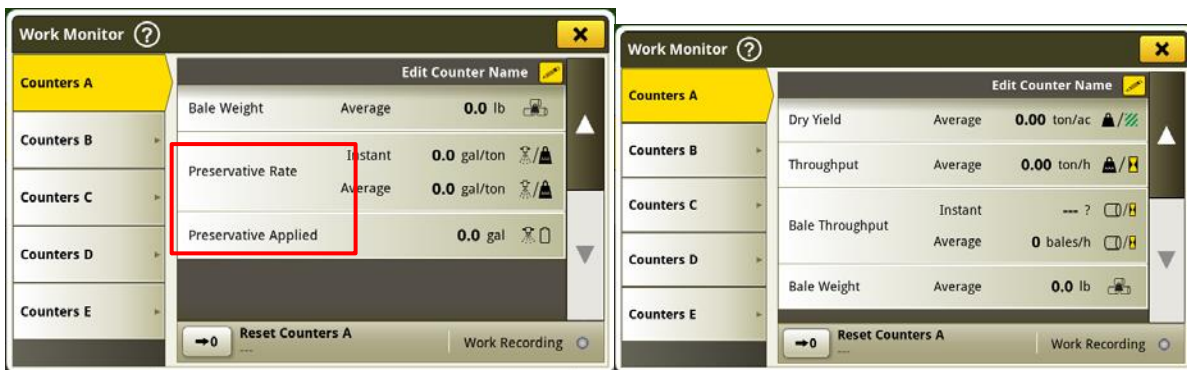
Work Monitor ?

Counters A
Counters B
Counters C
Counters D
Counters E

Edit Counter Name

| | | |
|---|---|---|
| Bale Weight | Average | 0.0 lb |
| Preservative Rate | Instant | 0.0 gal/ton |
| | Average | 0.0 gal/ton |
| Preservative Applied | | 0.0 gal |

→0 Reset Counters A
---
Work Recording

Work Monitor ?

Counters A
Counters B
Counters C
Counters D
Counters E

Edit Counter Name

| | | |
|---|---|---|
| Dry Yield | Average | 0.00 ton/ac |
| Throughput | Average | 0.00 ton/h |
| Bale Throughput | Instant | --- ? |
| | Average | 0 bales/h |
| Bale Weight | Average | 0.0 lb |

→0 Reset Counters A
---
Work Recording